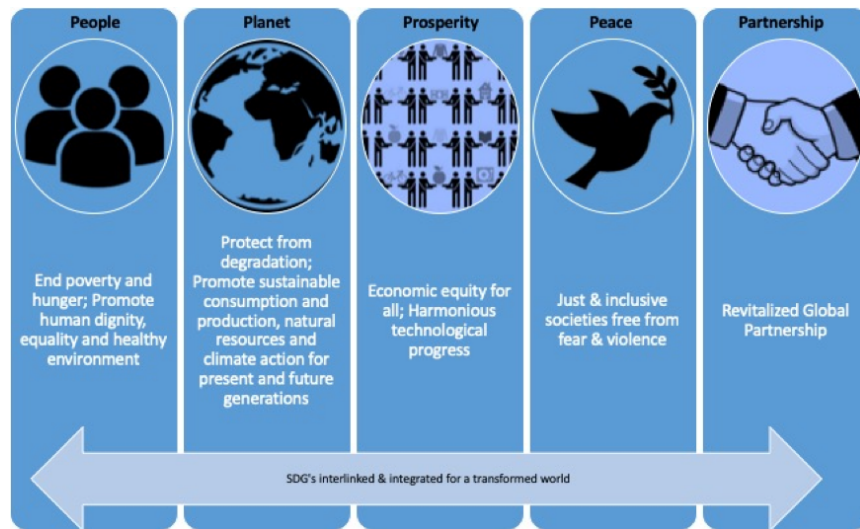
People

Planet

Prosperity

Peace

Partnership

End poverty and hunger; Promote human dignity, equality and healthy environment

Protect from degradation; Promote sustainable consumption and production, natural resources and climate action for present and future generations

Economic equity for all; Harmonious technological progress

Just & inclusive societies free from fear & violence

Revitalized Global Partnership

SDG's interlinked & integrated for a transformed world